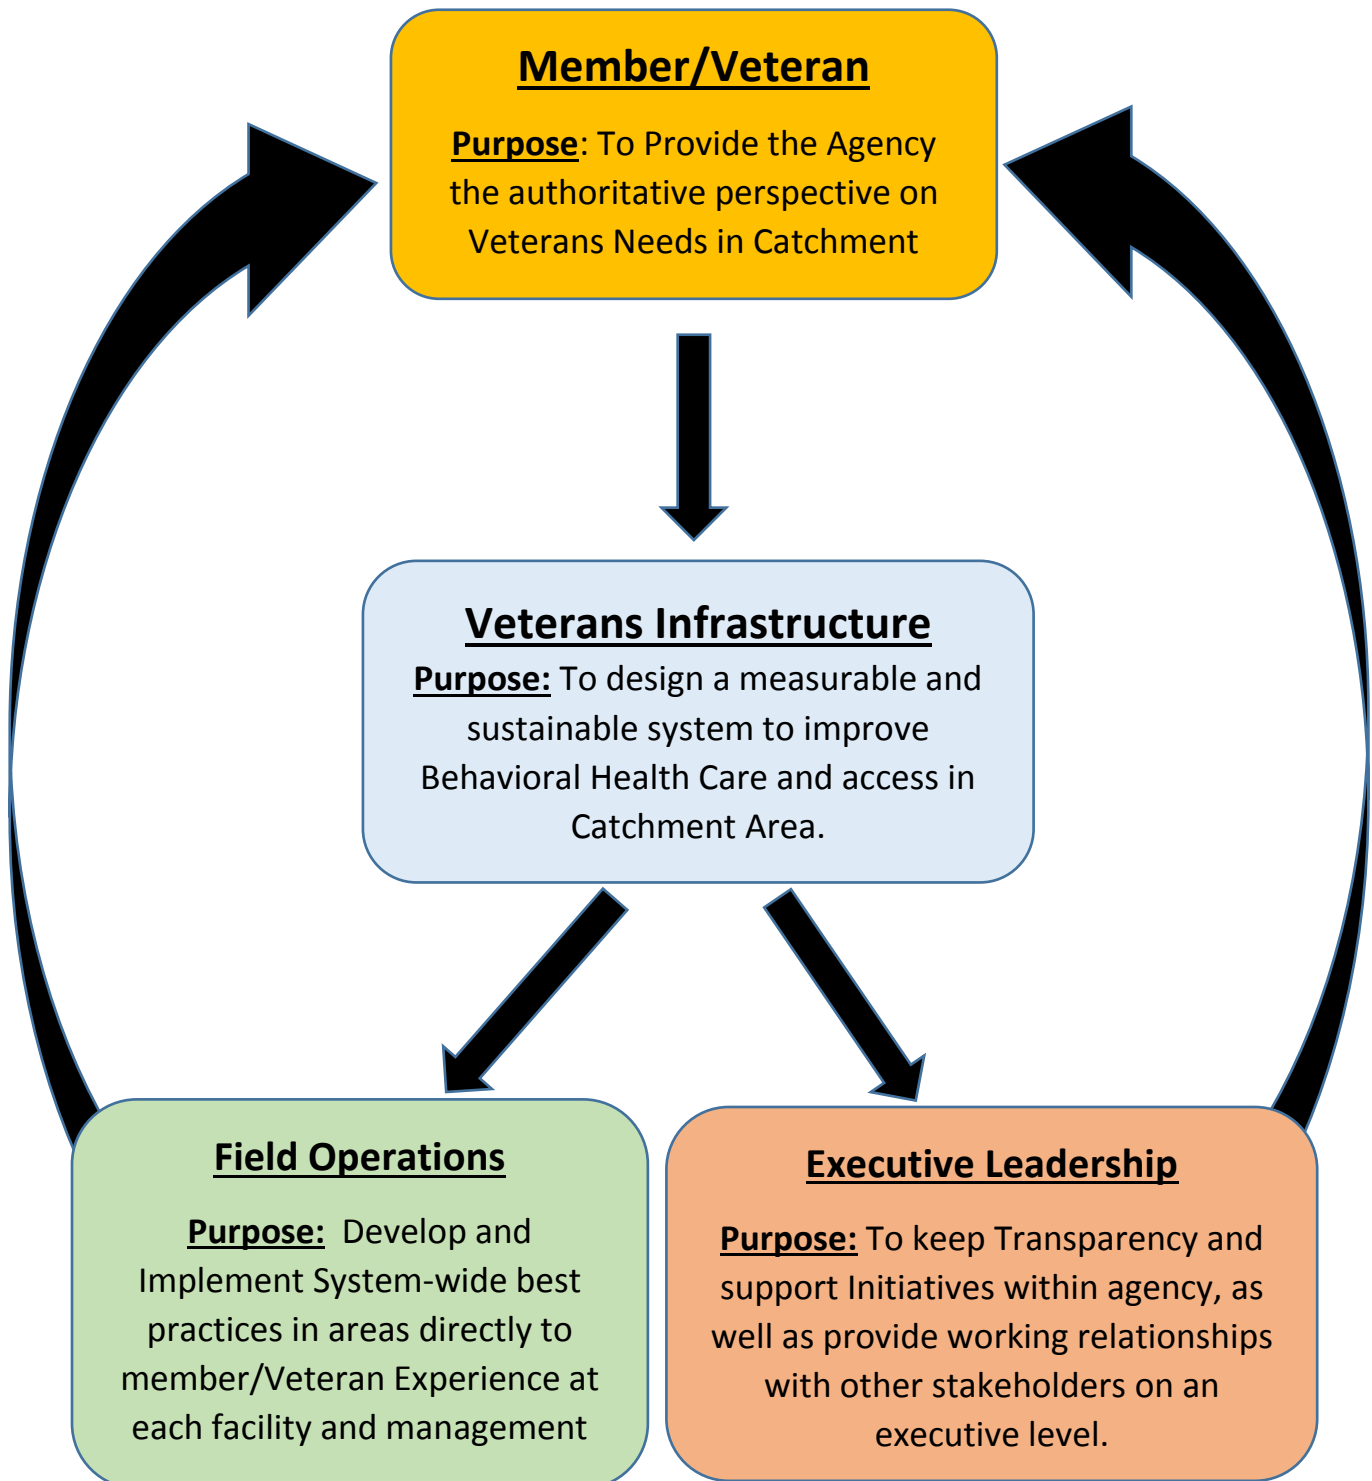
Member/Veteran

Purpose: To Provide the Agency the authoritative perspective on Veterans Needs in Catchment

Veterans Infrastructure

Purpose: To design a measurable and sustainable system to improve Behavioral Health Care and access in Catchment Area.

Field Operations

Purpose: Develop and Implement System-wide best practices in areas directly to member/Veteran Experience at each facility and management

Executive Leadership

Purpose: To keep Transparency and support Initiatives within agency, as well as provide working relationships with other stakeholders on an executive level.